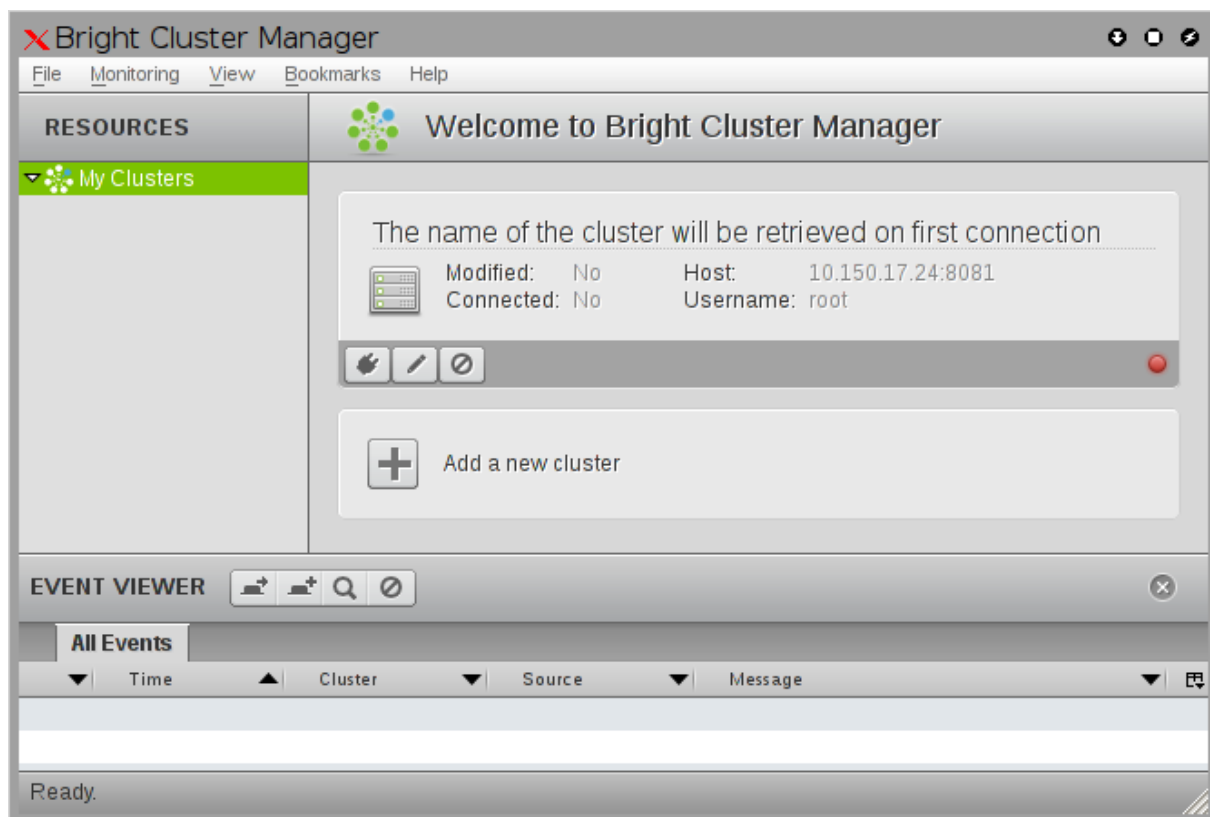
Bright Cluster Manager

File Monitoring View Bookmarks Help

RESOURCES

My Clusters

Welcome to Bright Cluster Manager

The name of the cluster will be retrieved on first connection

Modified: No
Connected: No
Host: 10.150.17.24:8081
Username: root

Add a new cluster

EVENT VIEWER

All Events

| | Time | Cluster | Source | Message |
|---|---|---|---|---|

Ready.